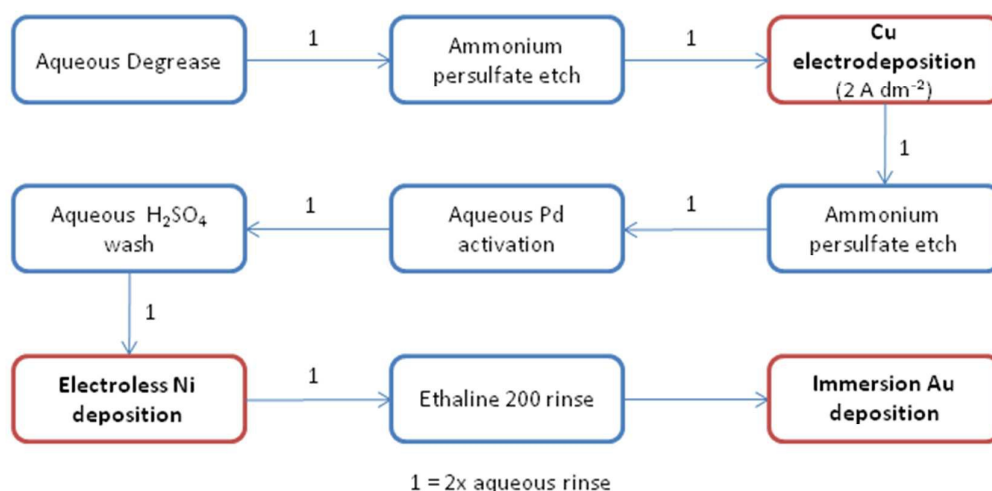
Aqueous Degrease

1

Ammonium persulfate etch

1

Cu electrodeposition (2 A dm$^{-2}$)

1

Ammonium persulfate etch

1

Aqueous Pd activation

1

Aqueous $H_2SO_4$ wash

1

Electroless Ni deposition

1

Ethaline 200 rinse

Immersion Au deposition

1 = 2x aqueous rinse